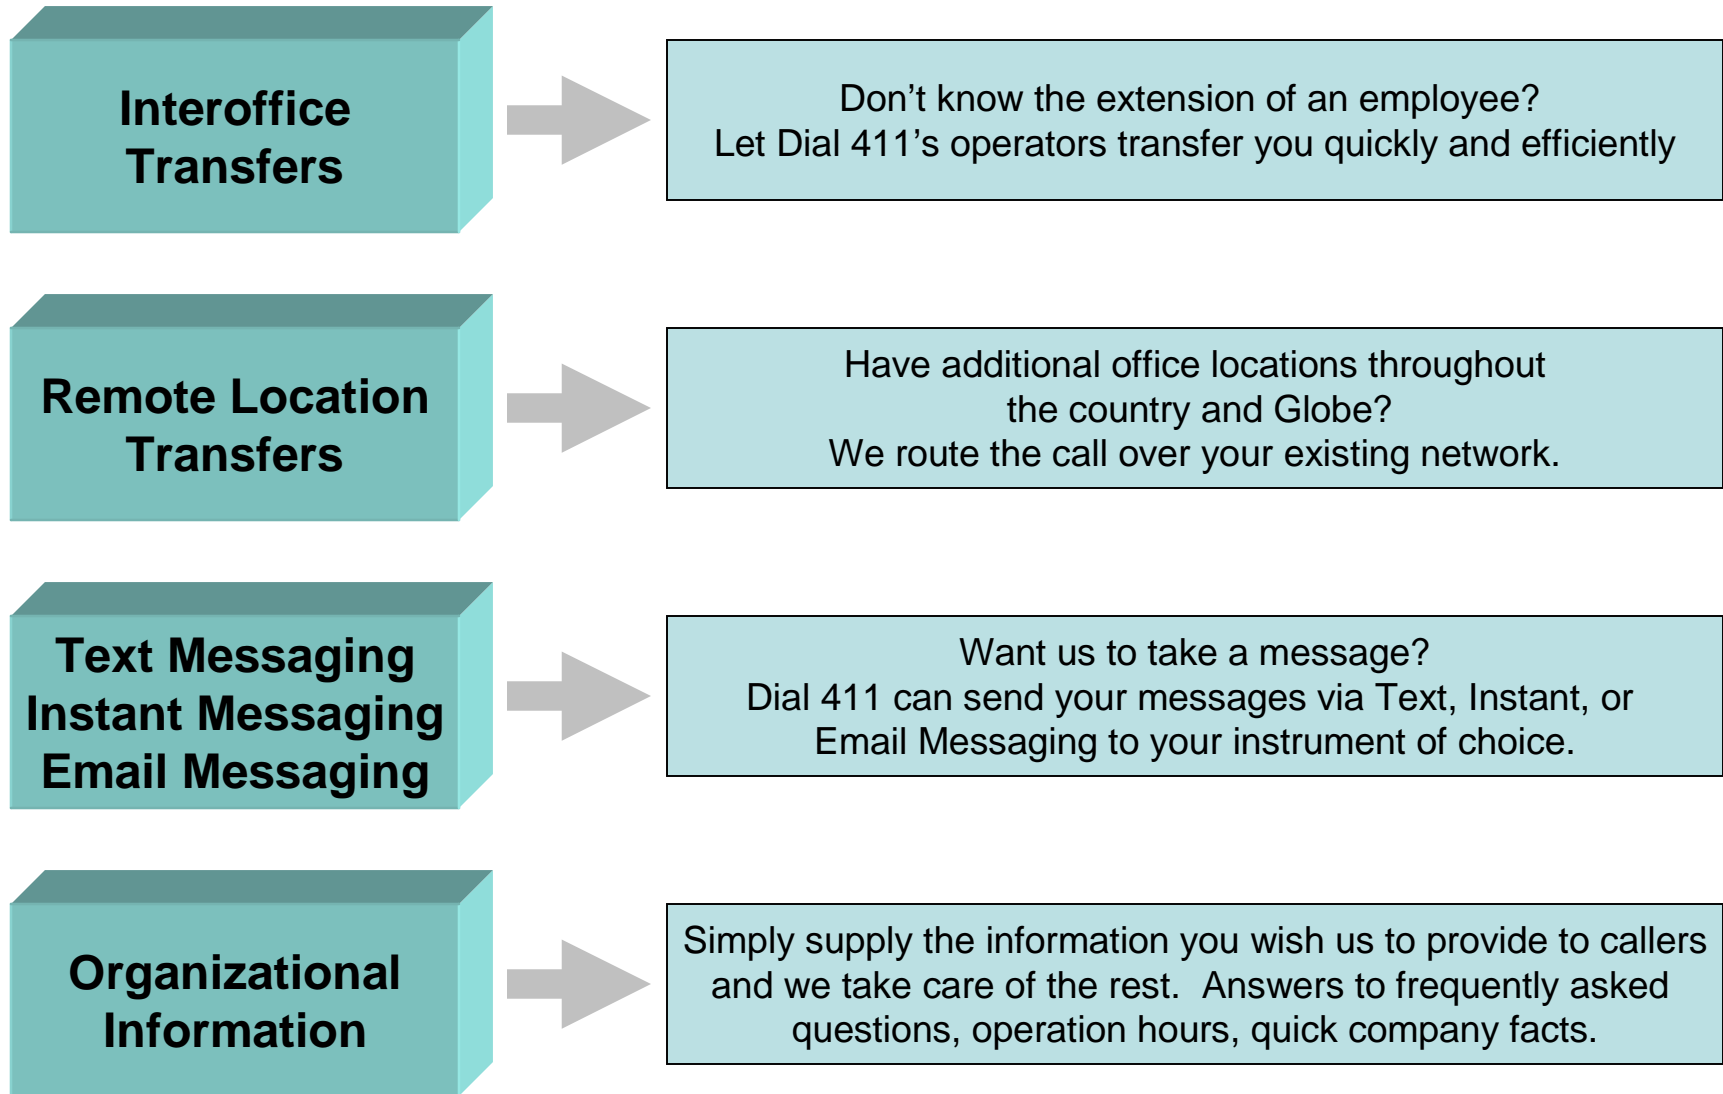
Interoffice Transfers

Don’t know the extension of an employee?
Let Dial 411’s operators transfer you quickly and efficiently

Remote Location Transfers

Have additional office locations throughout the country and Globe?
We route the call over your existing network.

Text Messaging
Instant Messaging
Email Messaging

Want us to take a message?
Dial 411 can send your messages via Text, Instant, or Email Messaging to your instrument of choice.

Organizational Information

Simply supply the information you wish us to provide to callers and we take care of the rest. Answers to frequently asked questions, operation hours, quick company facts.